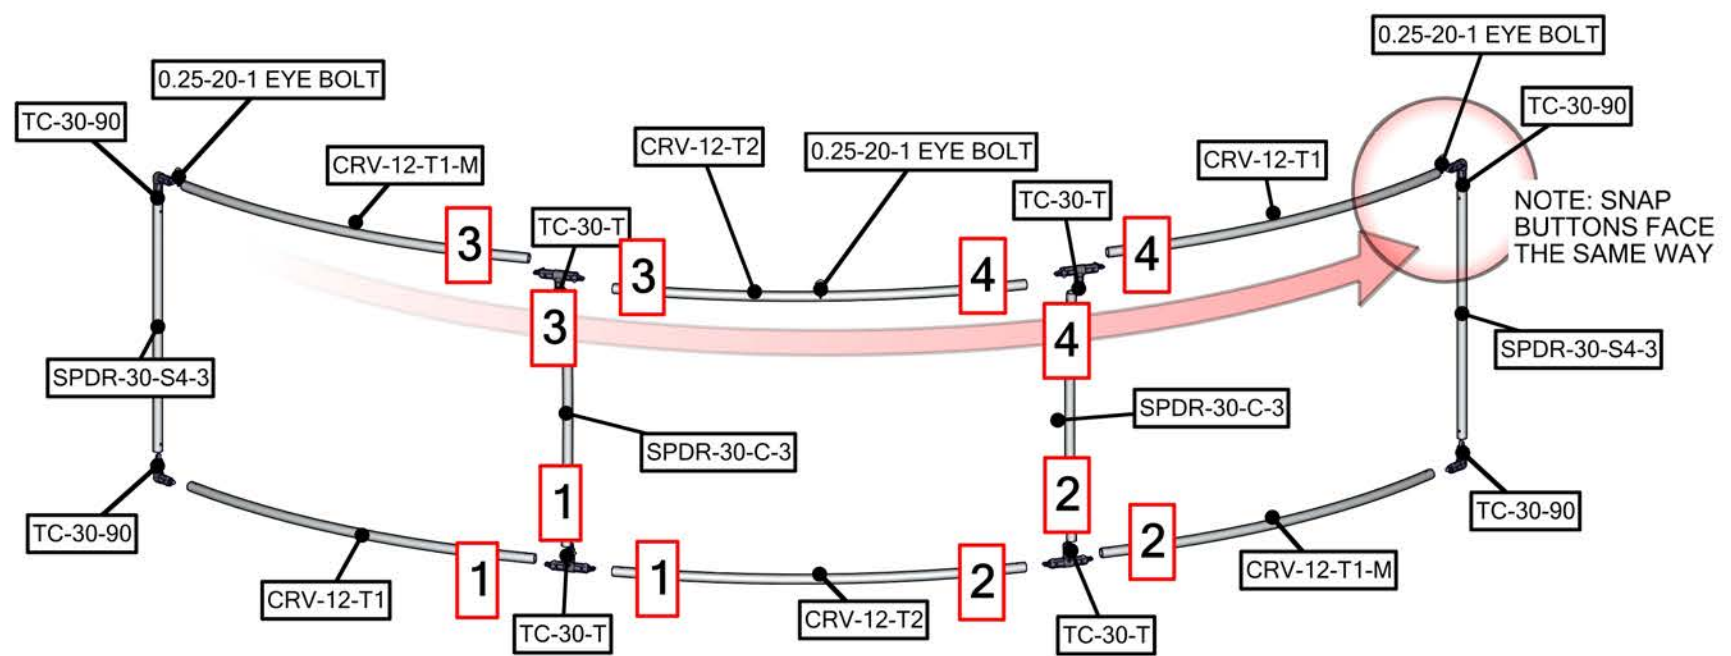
0.25-20-1 EYE BOLT

0.25-20-1 EYE BOLT

TC-30-90

TC-30-90

CRV-12-T1-M

CRV-12-T2

0.25-20-1 EYE BOLT

CRV-12-T1

TC-30-T

TC-30-T

NOTE: SNAP BUTTONS FACE THE SAME WAY

3

3

3

4

4

4

SPDR-30-S4-3

SPDR-30-S4-3

SPDR-30-C-3

SPDR-30-C-3

1

2

TC-30-90

TC-30-90

1

1

2

2

CRV-12-T1

CRV-12-T1-M

TC-30-T

CRV-12-T2

TC-30-T